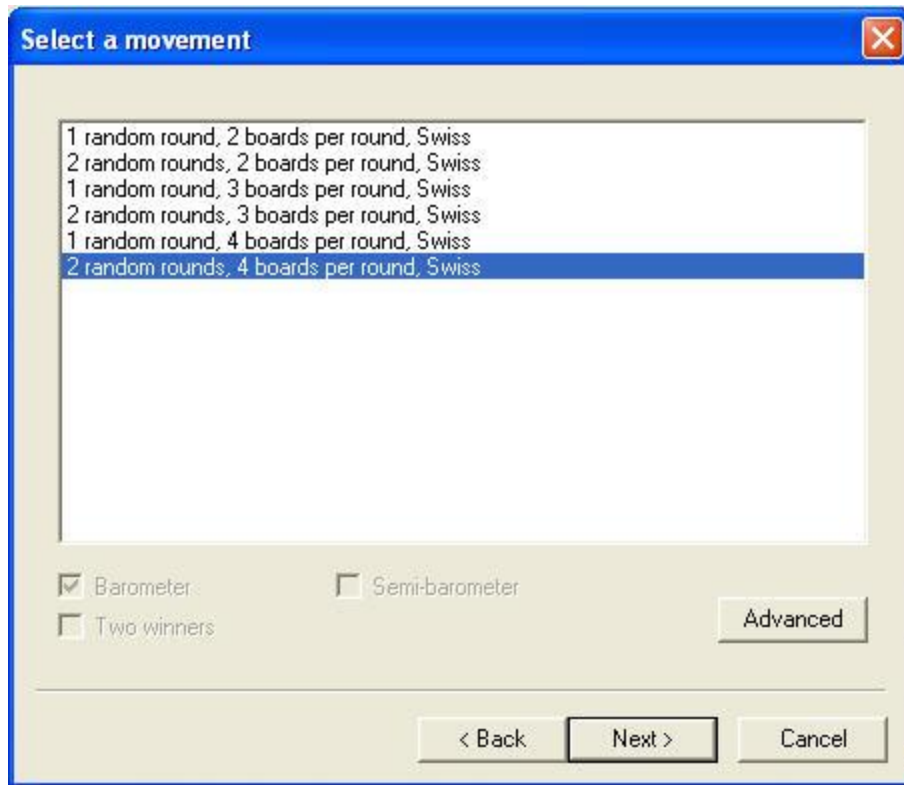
Select a movement

1 random round, 2 boards per round, Swiss
2 random rounds, 2 boards per round, Swiss
1 random round, 3 boards per round, Swiss
2 random rounds, 3 boards per round, Swiss
1 random round, 4 boards per round, Swiss
2 random rounds, 4 boards per round, Swiss

Barometer
Semi-barometer
Two winners
Advanced

< Back
Next >
Cancel